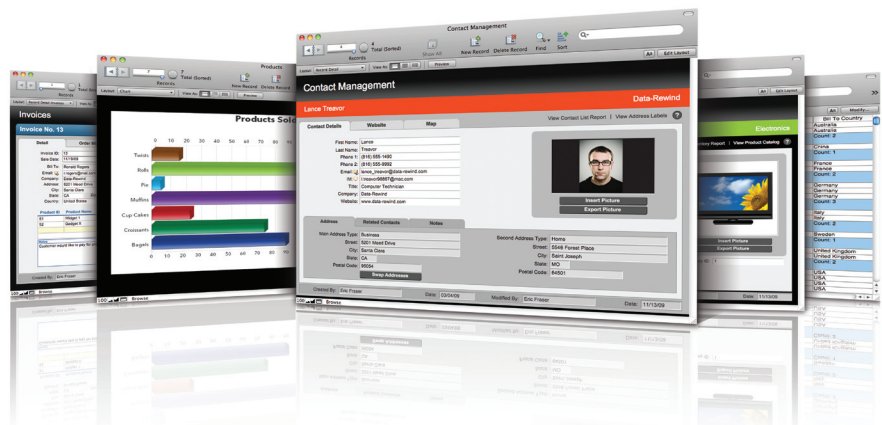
Contact Management

Records

4

Total (Sorted)

Show All

New Record

Delete Record

Find

Sort

Layout: Record Detail

View As:

Preview

Aa

Edit Layout

Contact Management

Data-Rewind

Lance Treavor

View Contact List Report | View Address Labels

Contact Details

Website

Map

First Name: Lance

Last Name: Treavor

Phone 1: (816) 555-1480

Phone 2: (816) 555-9992

Email: lance_treavor@data-rewind.com

IM: l.treavor68687@mac.com

Title: Computer Technician

Company: Data-Rewind

Website: www.data-rewind.com

Insert Picture

Export Picture

Address

Related Contacts

Notes

Main Address Type: Business

Street: 5201 Mowd Drive

City: Santa Clara

State: CA

Postal Code: 95054

Swap Addresses

Second Address Type: Home

Street: 5548 Forest Place

City: Saint Joseph

State: MO

Postal Code: 64501

Created By: Eric Fraser

Date: 02/04/09

Modified By: Eric Fraser

Date: 11/13/09

Browse

Products

Records

7

Total (Sorted)

New Record

Delete Record

Layout: Chart

View As:

Preview

Products Sold

0 10 20 30 40 50 60 70 80 90

Twists

Rolls

Pie

Muffins

Cup Cakes

Croissants

Bagels

Browse

Invoices

Invoice No. 13

Detail

Order Info

Invoice ID: 13

Sale Date: 11/19/09

Bill To: Ronald Rogers

Email: r.rogers@mail.com

Company: Data-Rewind

Address: 5201 Mowd Drive

City: Santa Clara

State: CA

Country: United States

Product ID

Product Name

61

Widget 1

52

Gadget 5

Notes

Customer would like to pay for it in

Created By: Eric Fraser

Browse

Electronics

Summary Report | View Product Catalog

Insert Picture

Export Picture

Date: 11/13/09

Bill To Country

Australia

Australia

Count: 2

China

Count: 1

France

France

Count: 2

Germany

Germany

Germany

Count: 3

Italy

Italy

Count: 2

Sweden

Count: 1

United Kingdom

United Kingdom

Count: 2

USA

USA

USA

USA